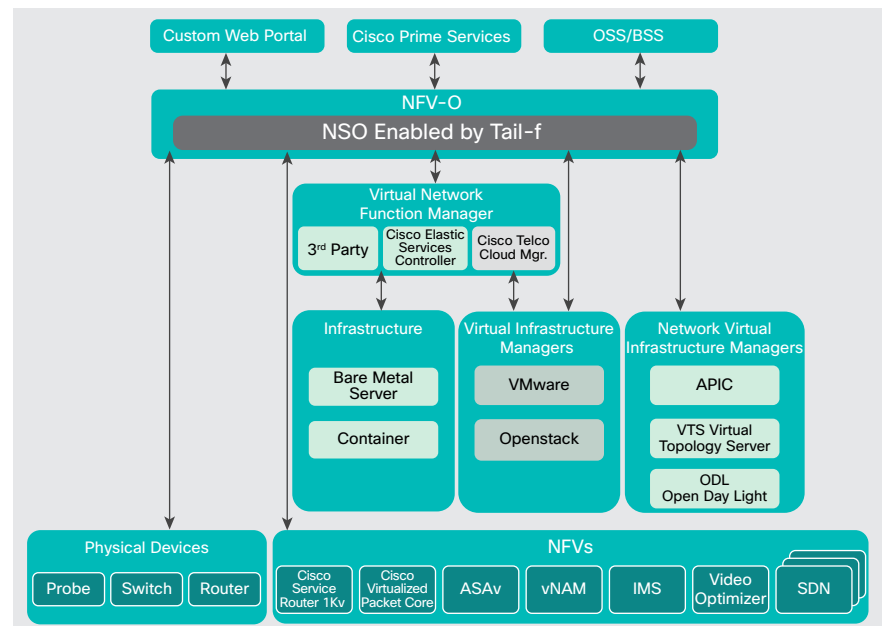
Custom Web Portal

Cisco Prime Services

OSS/BSS

NFV-O

NSO Enabled by Tail-f

Virtual Network Function Manager

3$^{rd}$ Party

Cisco Elastic Services Controller

Cisco Telco Cloud Mgr.

Infrastructure

Bare Metal Server

Container

Virtual Infrastructure Managers

VMware

Openstack

Network Virtual Infrastructure Managers

APIC

VTS Virtual Topology Server

ODL Open Day Light

Physical Devices

Probe

Switch

Router

NFVs

Cisco Service Router 1Kv

Cisco Virtualized Packet Core

ASAv

vNAM

IMS

Video Optimizer

SDN